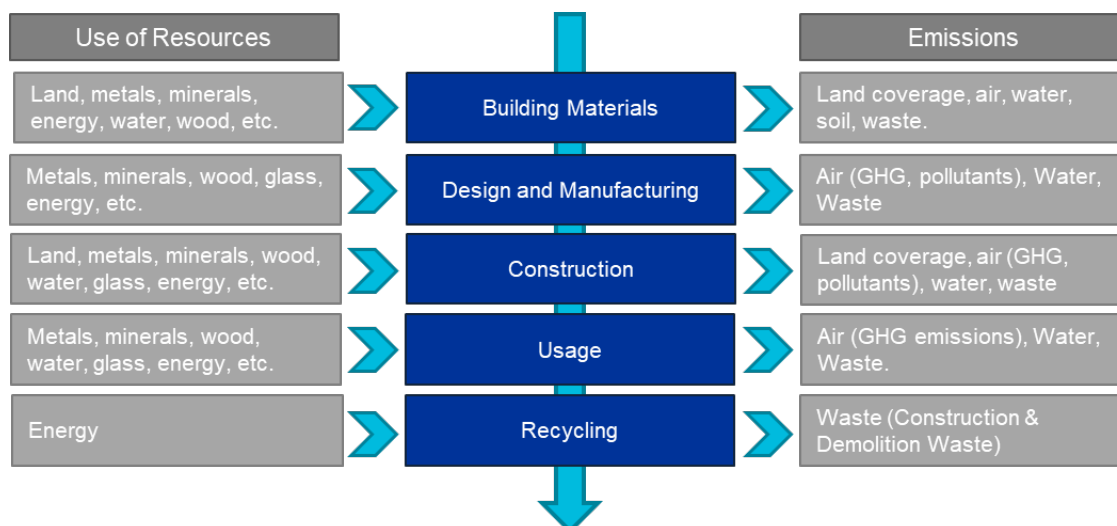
Use of Resources

Emissions

Land, metals, minerals, energy, water, wood, etc.

Building Materials

Land coverage, air, water, soil, waste.

Metals, minerals, wood, glass, energy, etc.

Design and Manufacturing

Air (GHG, pollutants), Water, Waste

Land, metals, minerals, wood, water, glass, energy, etc.

Construction

Land coverage, air (GHG, pollutants), water, waste

Metals, minerals, wood, water, glass, energy, etc.

Usage

Air (GHG emissions), Water, Waste.

Energy

Recycling

Waste (Construction & Demolition Waste)